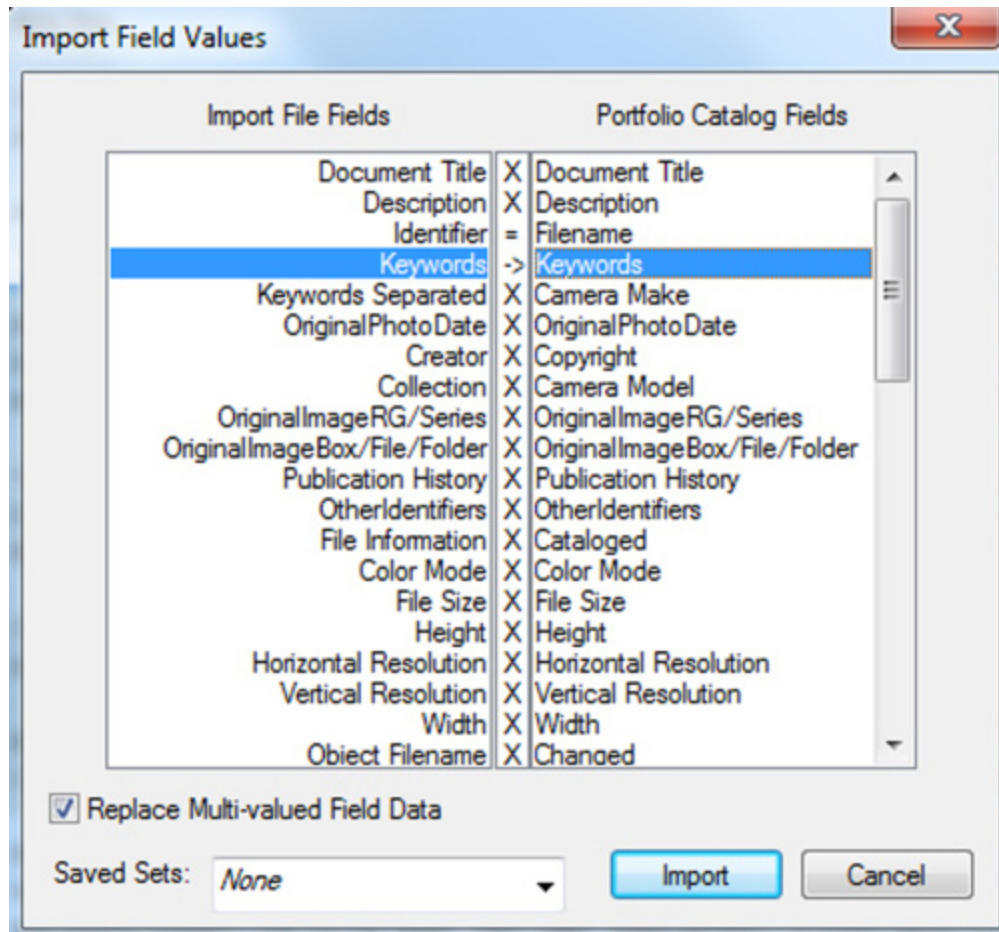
Import Field Values

| Import File Fields |  | Portfolio Catalog Fields |
|---|---|---|
| Document Title | X | Document Title |
| Description | X | Description |
| Identifier | = | Filename |
| Keywords | -> | Keywords |
| Keywords Separated | X | Camera Make |
| OriginalPhotoDate | X | OriginalPhotoDate |
| Creator | X | Copyright |
| Collection | X | Camera Model |
| OriginalImageRG/Series | X | OriginalImageRG/Series |
| OriginalImageBox/File/Folder | X | OriginalImageBox/File/Folder |
| Publication History | X | Publication History |
| OtherIdentifiers | X | OtherIdentifiers |
| File Information | X | Cataloged |
| Color Mode | X | Color Mode |
| File Size | X | File Size |
| Height | X | Height |
| Horizontal Resolution | X | Horizontal Resolution |
| Vertical Resolution | X | Vertical Resolution |
| Width | X | Width |
| Object Filename | X | Changed |

Replace Multi-valued Field Data

Saved Sets: None

Import

Cancel